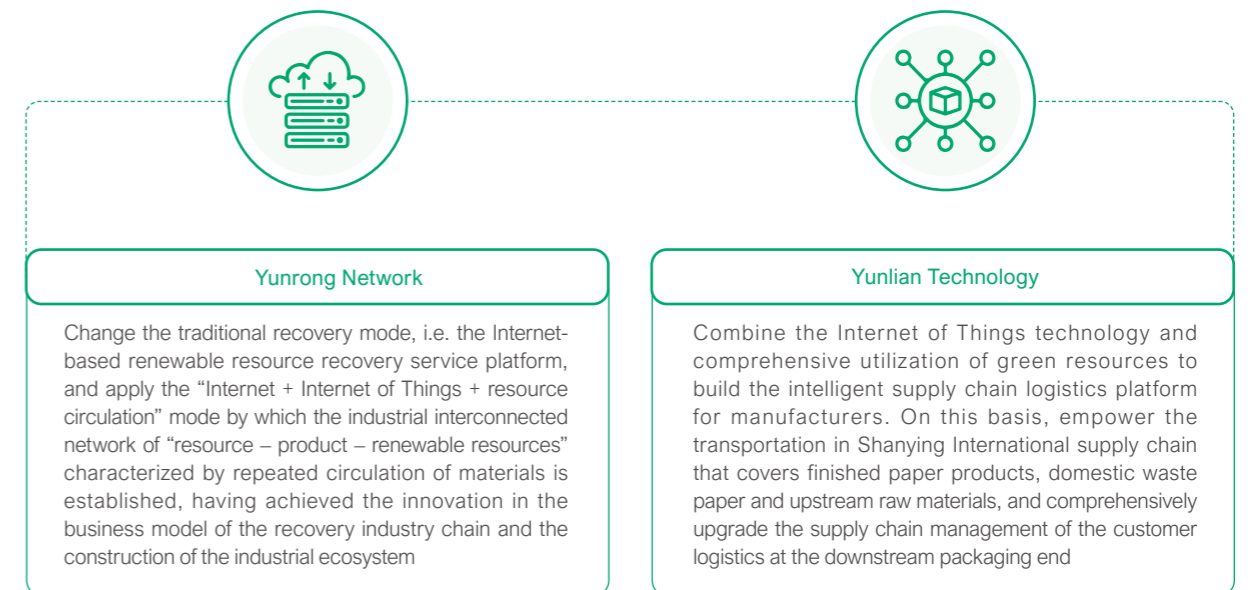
Yunrong Network

Change the traditional recovery mode, i.e. the Internet-based renewable resource recovery service platform, and apply the “Internet + Internet of Things + resource circulation” mode by which the industrial interconnected network of “resource – product – renewable resources” characterized by repeated circulation of materials is established, having achieved the innovation in the business model of the recovery industry chain and the construction of the industrial ecosystem

Yunlian Technology

Combine the Internet of Things technology and comprehensive utilization of green resources to build the intelligent supply chain logistics platform for manufacturers. On this basis, empower the transportation in Shanying International supply chain that covers finished paper products, domestic waste paper and upstream raw materials, and comprehensively upgrade the supply chain management of the customer logistics at the downstream packaging end